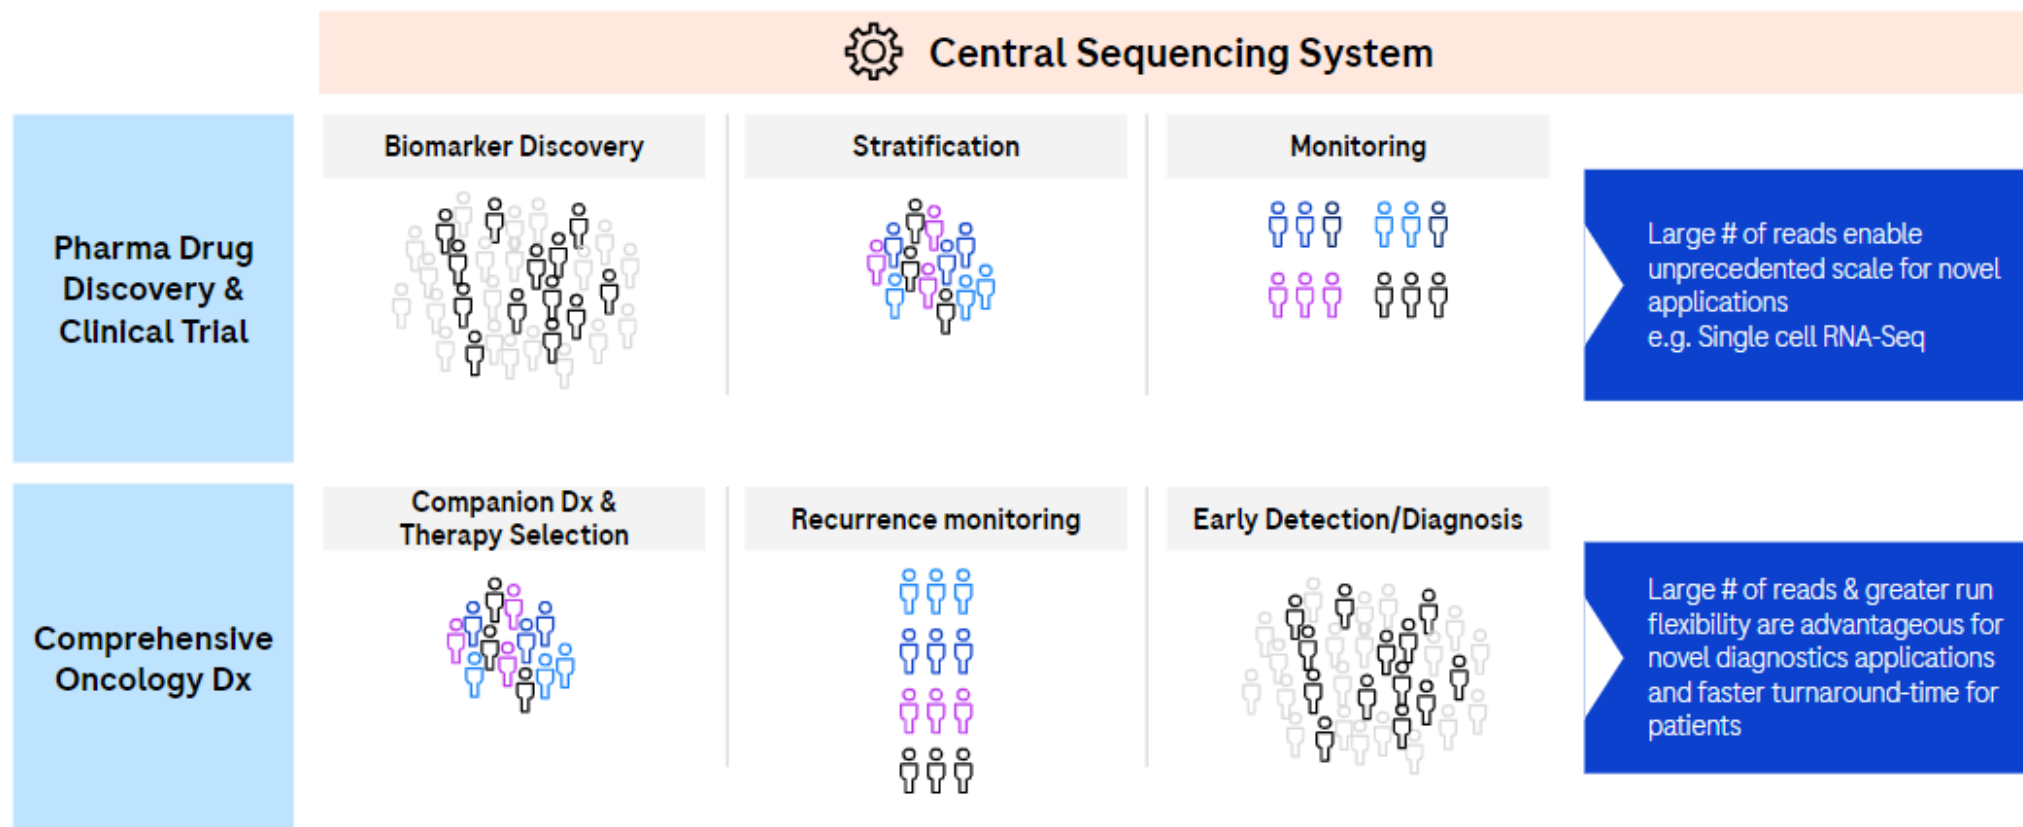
Central Sequencing System

Pharma Drug Discovery & Clinical Trial

Biomarker Discovery

Stratification

Monitoring

Large # of reads enable unprecedented scale for novel applications
e.g. Single cell RNA-Seq

Comprehensive Oncology Dx

Companion Dx & Therapy Selection

Recurrence monitoring

Early Detection/Diagnosis

Large # of reads & greater run flexibility are advantageous for novel diagnostics applications and faster turnaround-time for patients